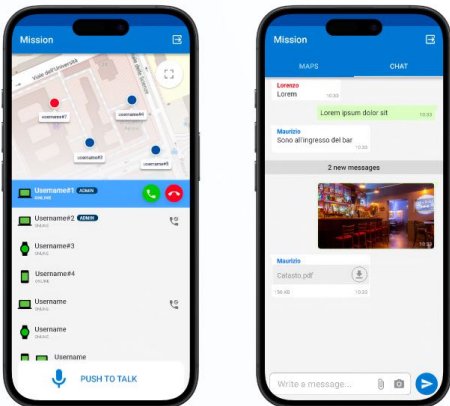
Mission

Viale dell'Università

username#1

username#4

username#3

username#5

Username#1 ADMIN
ONLINE

Username#2 ADMIN
OFFLINE

Username#3

Username#4
ONLINE

Username
OFFLINE

Username
OFFLINE

Username

PUSH TO TALK

Mission

MAPS

CHAT

Lorenzo
Lorem
10:30

Lorem ipsum dolor sit
10:30

Maurizio
Sono all'ingresso del bar
10:30

2 new messages

10:30

Maurizio
Catasto.pdf
156 KB
10:30

Write a message...